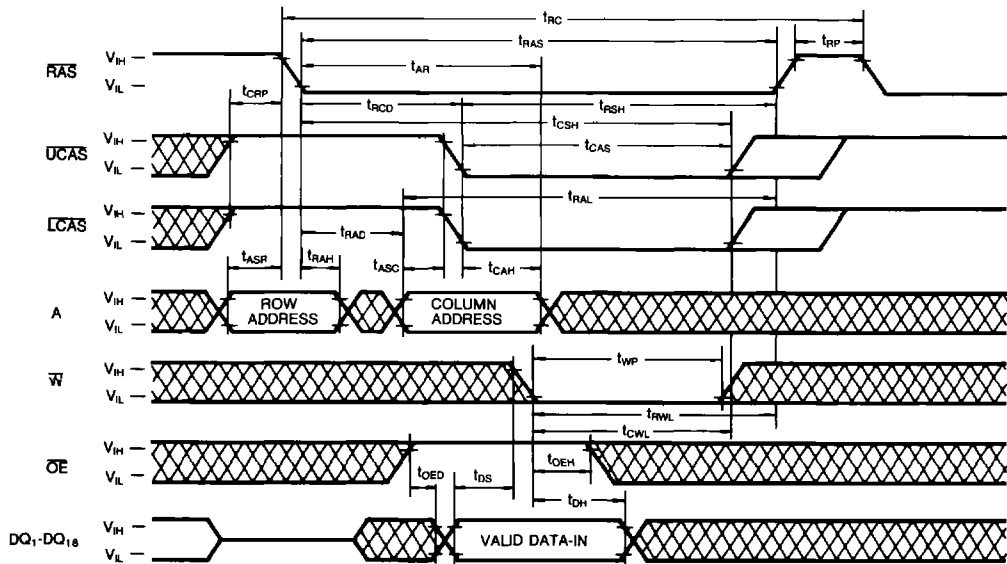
$t_{RC}$
$t_{RAS}$
$t_{RP}$
$\overline{RAS}$ $V_{IH}$ $V_{IL}$
$t_{AR}$
$t_{CRP}$
$t_{RCD}$
$t_{RSH}$
$t_{CSH}$
$\overline{UCAS}$ $V_{IH}$ $V_{IL}$
$t_{CAS}$
$t_{RAL}$
$\overline{LCAS}$ $V_{IH}$ $V_{IL}$
$t_{RAD}$
$t_{ASR}$
$t_{RAH}$
$t_{ASC}$
$t_{CAH}$
A $V_{IH}$ $V_{IL}$
ROW ADDRESS
COLUMN ADDRESS
$t_{WP}$
$\overline{W}$ $V_{IH}$ $V_{IL}$
$t_{RWL}$
$t_{CWL}$
$\overline{OE}$ $V_{IH}$ $V_{IL}$
$t_{OEH}$
$t_{OED}$
$t_{DS}$
$t_{DH}$
$DQ_1$-$DQ_{18}$ $V_{IH}$ $V_{IL}$
VALID DATA-IN